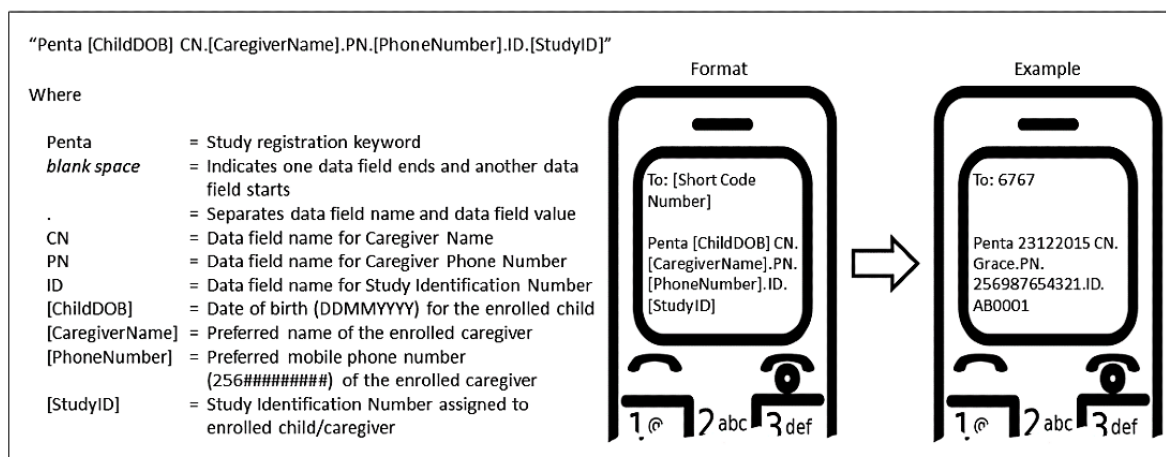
"Penta [ChildDOB] CN.[CaregiverName].PN.[PhoneNumber].ID.[StudyID]"

Where

| | |
|---|---|
| Penta | = Study registration keyword |
| *blank space* | = Indicates one data field ends and another data field starts |
| . | = Separates data field name and data field value |
| CN | = Data field name for Caregiver Name |
| PN | = Data field name for Caregiver Phone Number |
| ID | = Data field name for Study Identification Number |
| [ChildDOB] | = Date of birth (DDMMYYYY) for the enrolled child |
| [CaregiverName] | = Preferred name of the enrolled caregiver |
| [PhoneNumber] | = Preferred mobile phone number (256#########) of the enrolled caregiver |
| [StudyID] | = Study Identification Number assigned to enrolled child/caregiver |

Format

To: [Short Code Number]

Penta [ChildDOB] CN.[CaregiverName].PN.[PhoneNumber].ID.[StudyID]

1@ 2abc 3def

Example

To: 6767

Penta 23122015 CN.Grace.PN.256987654321.ID.AB0001

1@ 2abc 3def